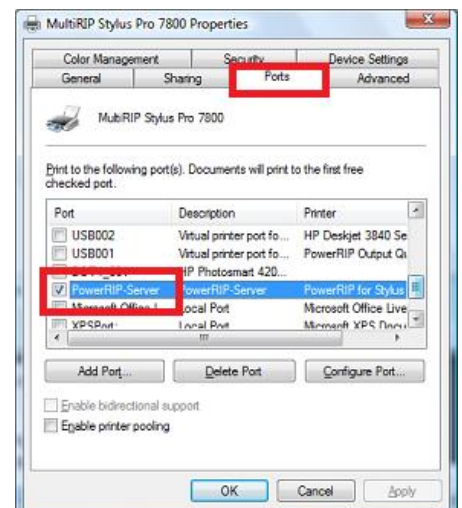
MultiRIP Stylus Pro 7800 Properties

Color Management | Security | Device Settings
General | Sharing | Ports | Advanced

MultiRIP Stylus Pro 7800

Print to the following port(s). Documents will print to the first free checked port.

| Port | Description | Printer |
|---|---|---|
| USB002 | Virtual printer port fo... | HP Deskjet 3840 Se |
| USB001 | Virtual printer port fo... | PowerRIP Output Qu |
| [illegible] | HP Photosmart 420... | |
| PowerRIP-Server | PowerRIP-Server | PowerRIP for Stylus |
| Microsoft Office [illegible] | Local Port | Microsoft Office Live |
| XPSPort: | Local Port | Microsoft XPS Docu |

Add Port... | Delete Port | Configure Port...

Enable bidirectional support
Enable printer pooling

OK | Cancel | Apply